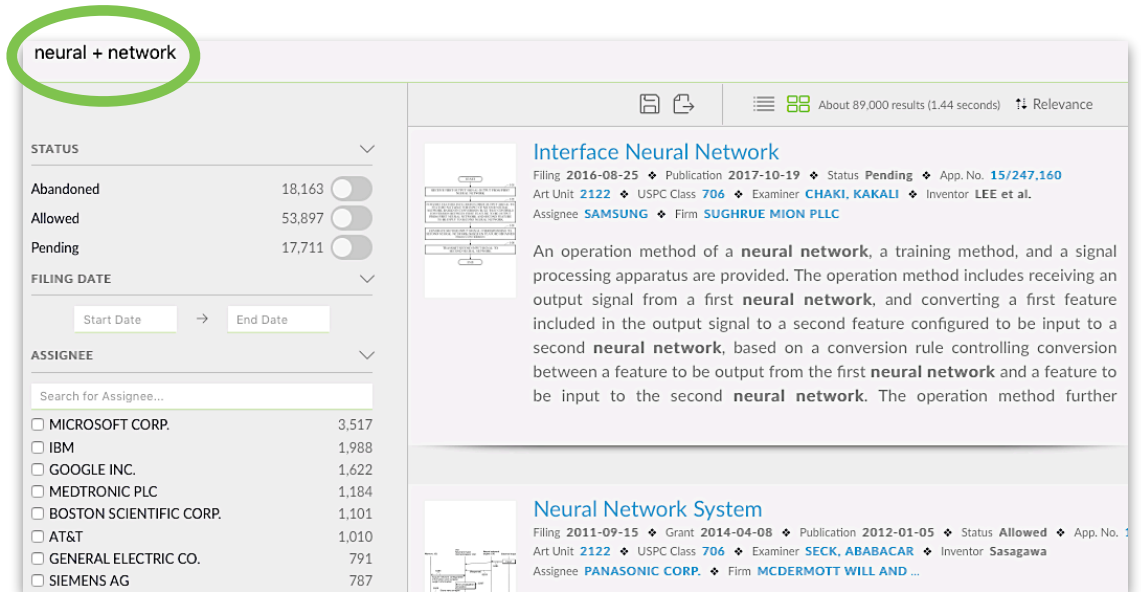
neural + network

About 89,000 results (1.44 seconds) Relevance

STATUS

Abandoned 18,163
Allowed 53,897
Pending 17,711

FILING DATE

Start Date → End Date

ASSIGNEE

Search for Assignee...

MICROSOFT CORP. 3,517
IBM 1,988
GOOGLE INC. 1,622
MEDTRONIC PLC 1,184
BOSTON SCIENTIFIC CORP. 1,101
AT&T 1,010
GENERAL ELECTRIC CO. 791
SIEMENS AG 787

Interface Neural Network

Filing 2016-08-25 ❖ Publication 2017-10-19 ❖ Status Pending ❖ App. No. 15/247,160
Art Unit 2122 ❖ USPC Class 706 ❖ Examiner CHAKI, KAKALI ❖ Inventor LEE et al.
Assignee SAMSUNG ❖ Firm SUGHRUE MION PLLC

An operation method of a neural network, a training method, and a signal processing apparatus are provided. The operation method includes receiving an output signal from a first neural network, and converting a first feature included in the output signal to a second feature configured to be input to a second neural network, based on a conversion rule controlling conversion between a feature to be output from the first neural network and a feature to be input to the second neural network. The operation method further

Neural Network System

Filing 2011-09-15 ❖ Grant 2014-04-08 ❖ Publication 2012-01-05 ❖ Status Allowed ❖ App. No. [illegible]
Art Unit 2122 ❖ USPC Class 706 ❖ Examiner SECK, ABABACAR ❖ Inventor Sasagawa
Assignee PANASONIC CORP. ❖ Firm MCDERMOTT WILL AND ...